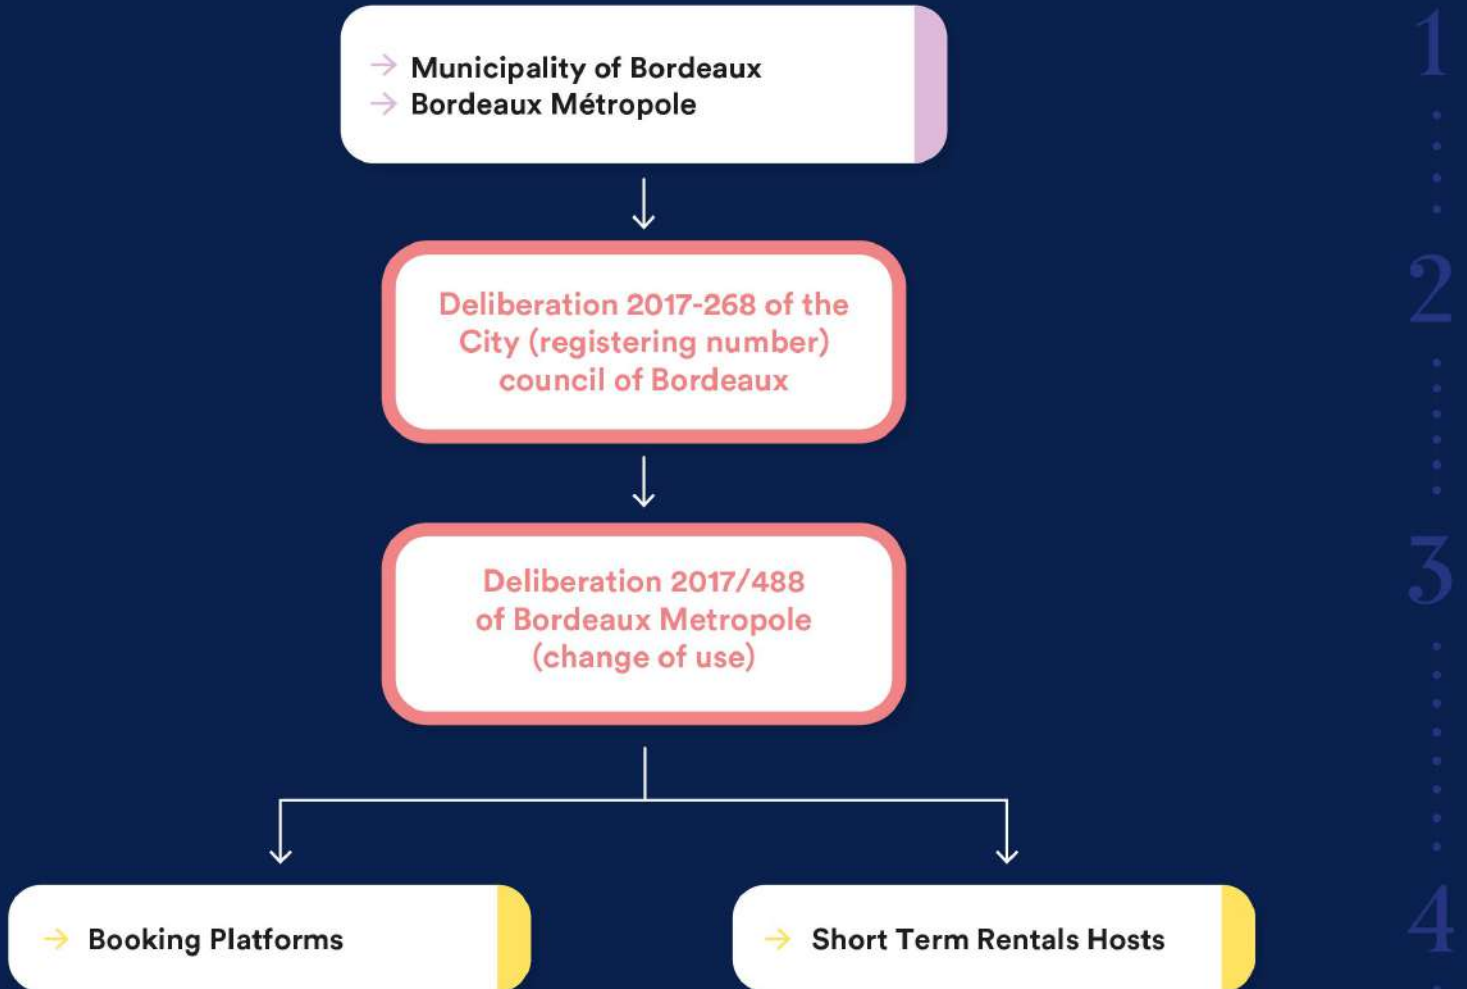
→ Municipality of Bordeaux
→ Bordeaux Métropole

1

Deliberation 2017-268 of the City (registering number) council of Bordeaux

2

Deliberation 2017/488 of Bordeaux Metropole (change of use)

3

→ Booking Platforms

→ Short Term Rentals Hosts

4